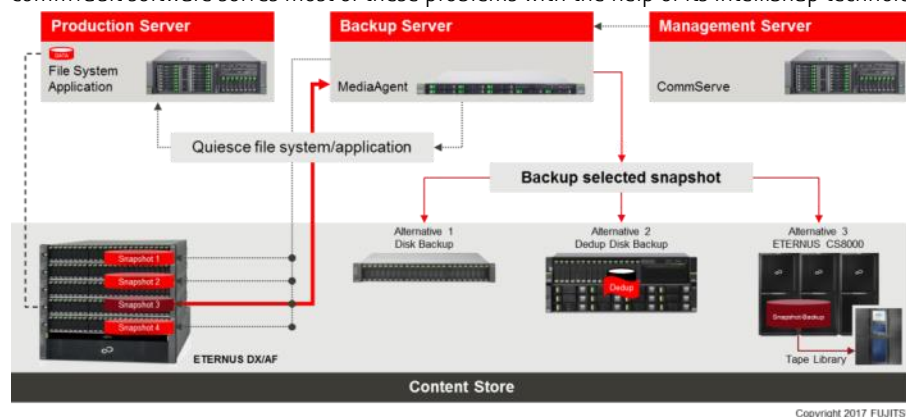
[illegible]

Production Server

DATA

File System Application

Backup Server

MediaAgent

Management Server

CommServe

Quiesce file system/application

Backup selected snapshot

Alternative 1 Disk Backup

Alternative 2 Dedup Disk Backup

Alternative 3 ETERNUS CS8000

Snapshot 1

Snapshot 2

Snapshot 3

Snapshot 4

Dedup

Snapshot Backup

ETERNUS DX/AF

Tape Library

Content Store

Copyright 2017 FUJITS